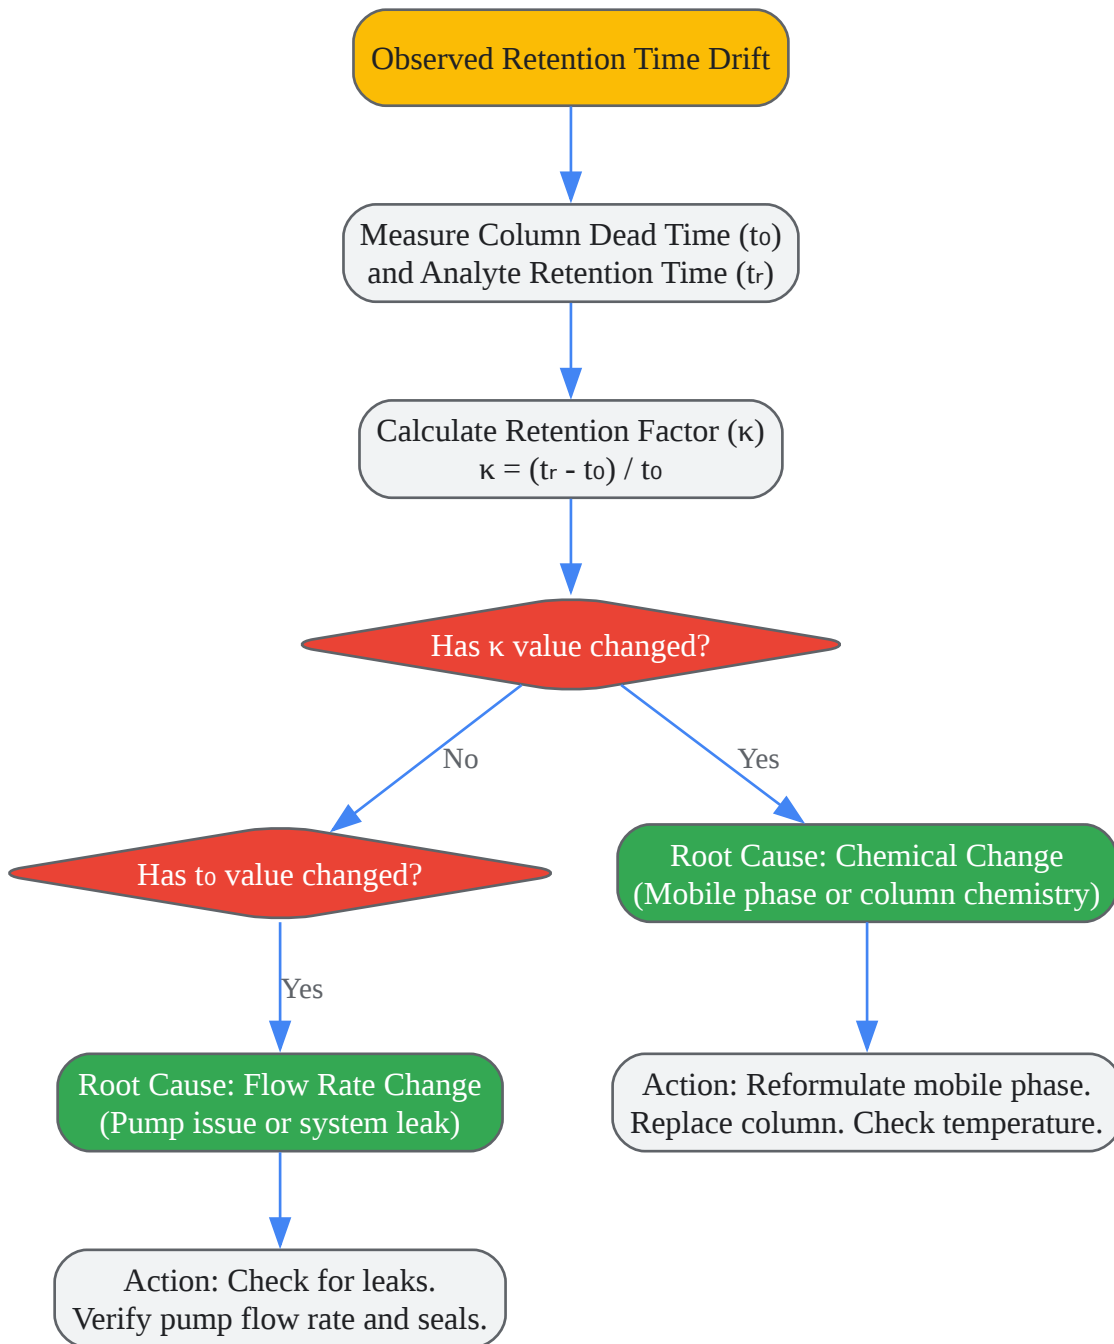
Observed Retention Time Drift

Measure Column Dead Time ($t_0$) and Analyte Retention Time ($t_r$)

Calculate Retention Factor (κ)
$κ = (t_r - t_0) / t_0$

Has κ value changed?

No

Yes

Has $t_0$ value changed?

Root Cause: Chemical Change (Mobile phase or column chemistry)

Yes

Root Cause: Flow Rate Change (Pump issue or system leak)

Action: Reformulate mobile phase. Replace column. Check temperature.

Action: Check for leaks. Verify pump flow rate and seals.